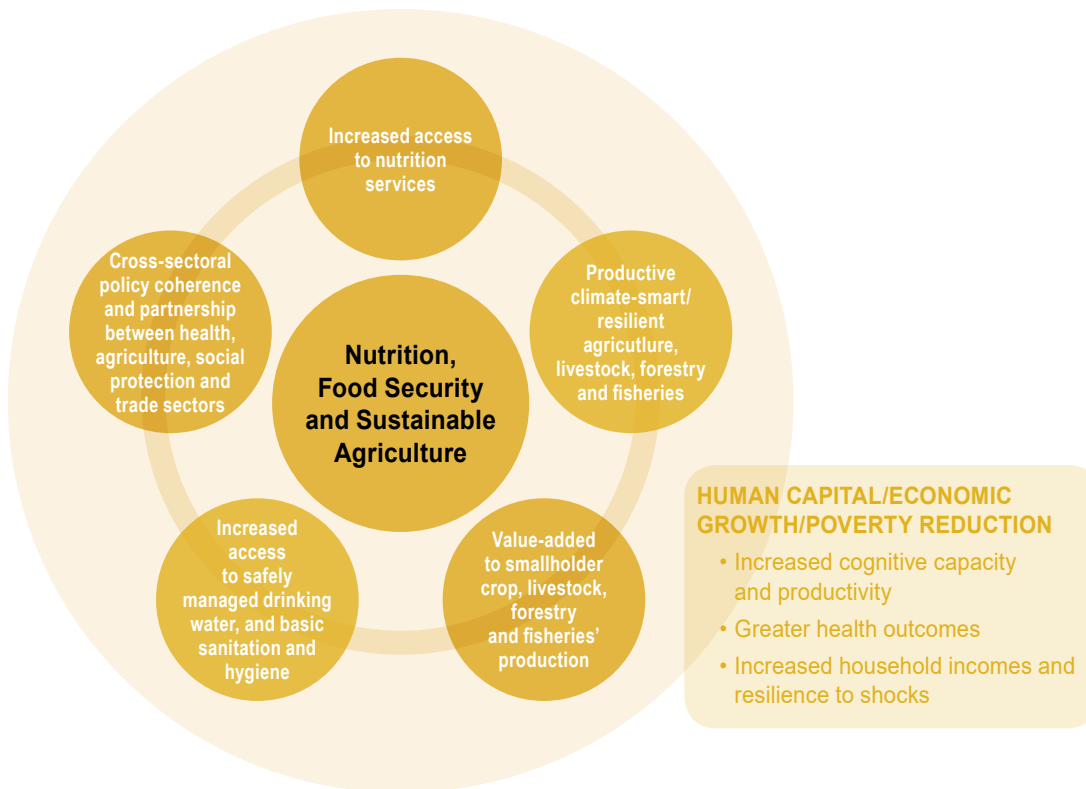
Increased access to nutrition services

Productive climate-smart/ resilient agricutlure, livestock, forestry and fisheries

Value-added to smallholder crop, livestock, forestry and fisheries' production

Increased access to safely managed drinking water, and basic sanitation and hygiene

Cross-sectoral policy coherence and partnership between health, agriculture, social protection and trade sectors

Nutrition, Food Security and Sustainable Agriculture

HUMAN CAPITAL/ECONOMIC GROWTH/POVERTY REDUCTION

• Increased cognitive capacity and productivity
• Greater health outcomes
• Increased household incomes and resilience to shocks